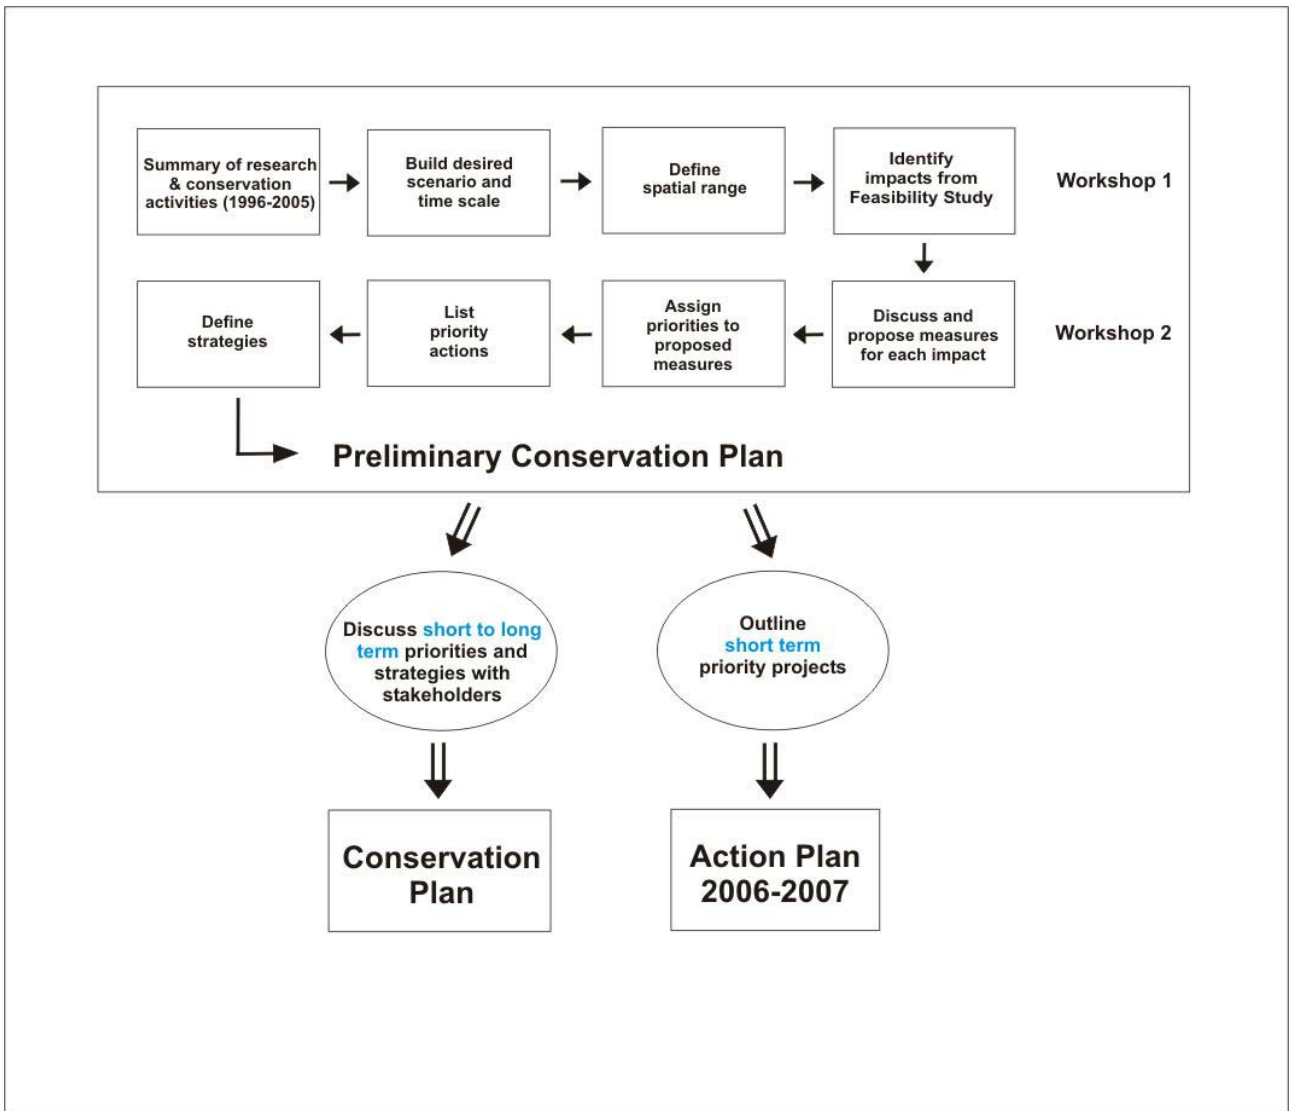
Summary of research & conservation activities (1996-2005)

Build desired scenario and time scale

Define spatial range

Identify impacts from Feasibility Study

Workshop 1

Discuss and propose measures for each impact

Assign priorities to proposed measures

List priority actions

Define strategies

Workshop 2

Preliminary Conservation Plan

Discuss short to long term priorities and strategies with stakeholders

Outline short term priority projects

Conservation Plan

Action Plan 2006-2007